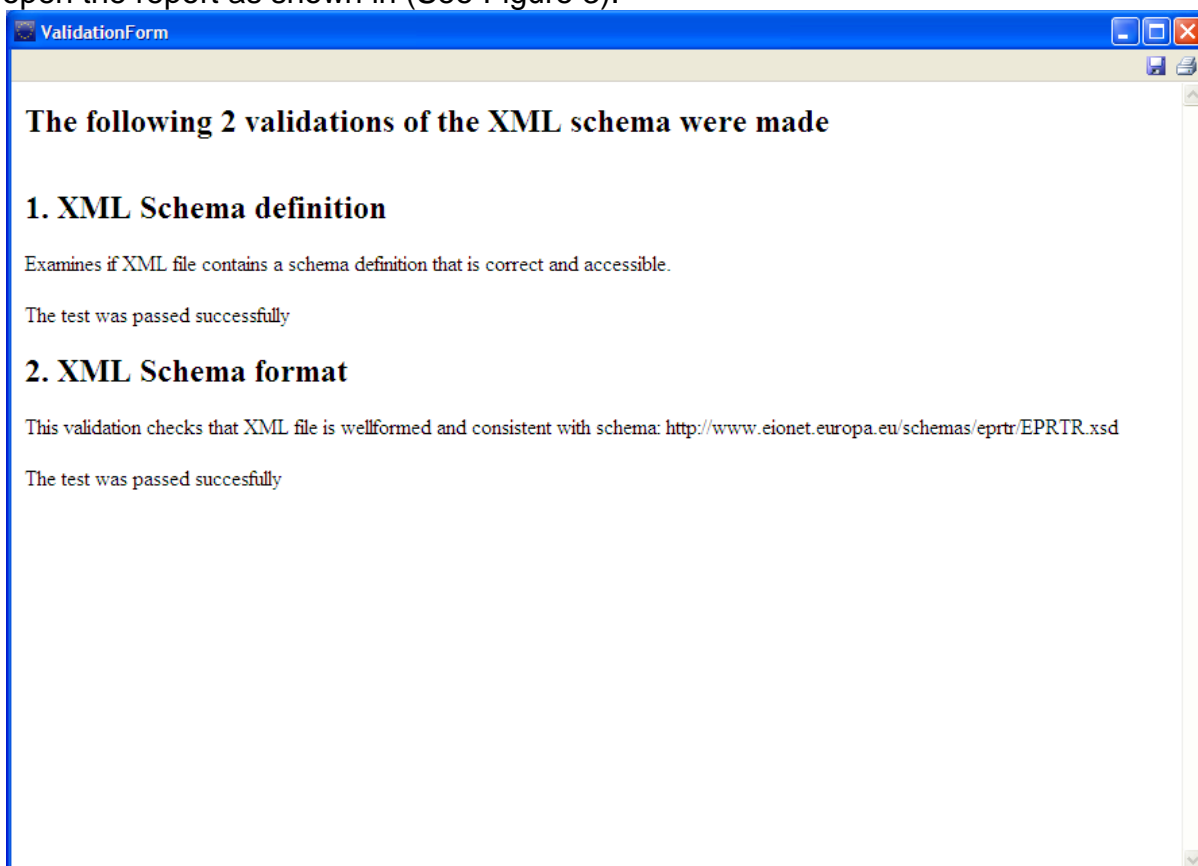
open the report as shown in (See Figure 3).

ValidationForm

The following 2 validations of the XML schema were made

1. XML Schema definition

Examines if XML file contains a schema definition that is correct and accessible.

The test was passed successfully

2. XML Schema format

This validation checks that XML file is wellformed and consistent with schema: http://www.eionet.europa.eu/schemas/eprtr/EPRTR.xsd

The test was passed succesfully